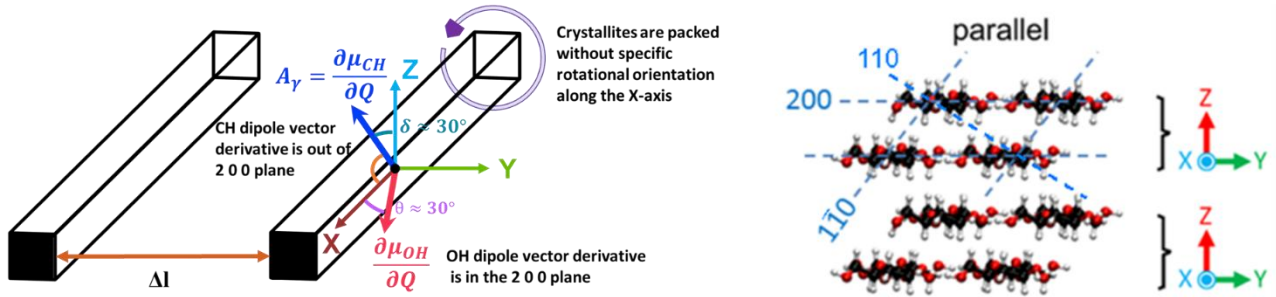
$A_\gamma = \frac{\partial \mu_{CH}}{\partial Q}$

Z

Crystallites are packed without specific rotational orientation along the X-axis

CH dipole vector derivative is out of 2 0 0 plane

$\delta \approx 30°$

Y

$\theta \approx 30°$

X

$\frac{\partial \mu_{OH}}{\partial Q}$

OH dipole vector derivative is in the 2 0 0 plane

Δl

parallel

110

200

$1\bar{1}0$

Z

X Y

Z

X Y